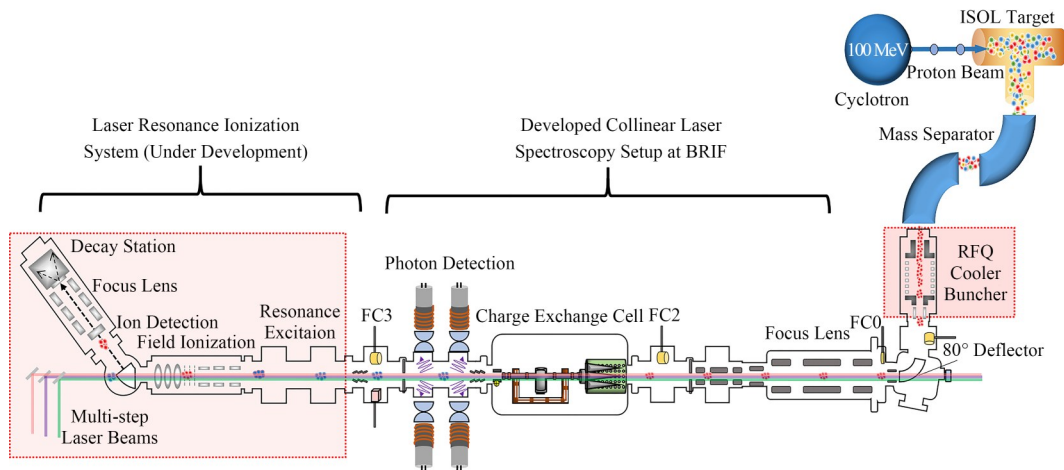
ISOL Target

100 MeV

Proton Beam

Cyclotron

Mass Separator

Laser Resonance Ionization System (Under Development)

Developed Collinear Laser Spectroscopy Setup at BRIF

Decay Station

Focus Lens

Ion Detection

Field Ionization

Resonance Excitaion

Photon Detection

FC3

Charge Exchange Cell

FC2

Focus Lens

FC0

RFQ Cooler Buncher

80° Deflector

Multi-step Laser Beams